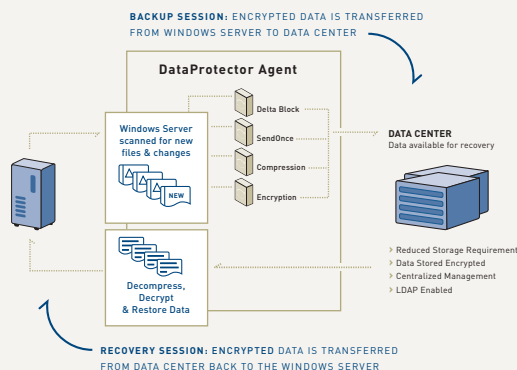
BACKUP SESSION: ENCRYPTED DATA IS TRANSFERRED FROM WINDOWS SERVER TO DATA CENTER

DataProtector Agent

Windows Server scanned for new files & changes

NEW

Delta Block

SendOnce

Compression

Encryption

DATA CENTER
Data available for recovery

Decompress, Decrypt & Restore Data

› Reduced Storage Requirement
› Data Stored Encrypted
› Centralized Management
› LDAP Enabled

RECOVERY SESSION: ENCRYPTED DATA IS TRANSFERRED FROM DATA CENTER BACK TO THE WINDOWS SERVER